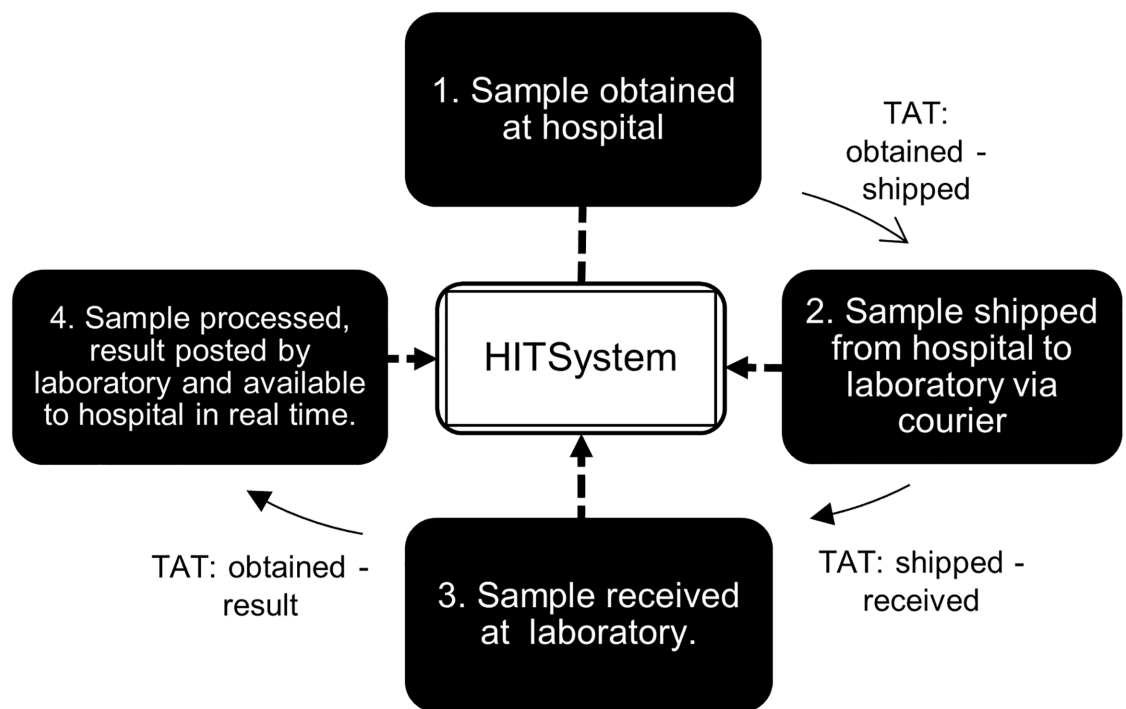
1. Sample obtained at hospital

TAT: obtained - shipped

2. Sample shipped from hospital to laboratory via courier

TAT: shipped - received

3. Sample received at laboratory.

TAT: obtained - result

4. Sample processed, result posted by laboratory and available to hospital in real time.

HITSystem